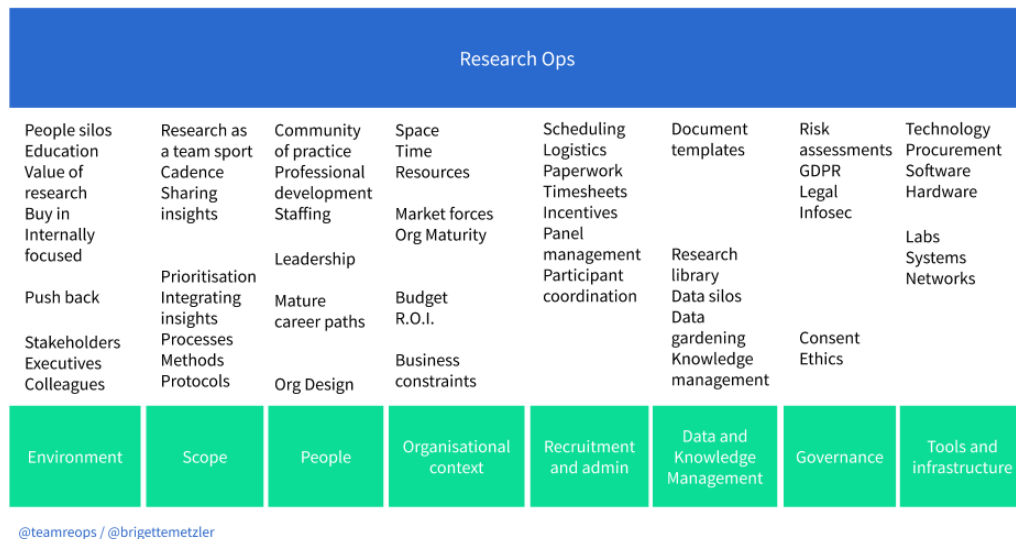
Research Ops

People silos
Education
Value of research
Buy in
Internally focused

Push back

Stakeholders
Executives
Colleagues

Environment

Research as a team sport
Cadence
Sharing insights

Prioritisation
Integrating insights
Processes
Methods
Protocols

Scope

Community of practice
Professional development
Staffing

Leadership

Mature career paths

Org Design

People

Space
Time
Resources

Market forces
Org Maturity

Budget
R.O.I.

Business constraints

Organisational context

Scheduling
Logistics
Paperwork
Timesheets
Incentives
Panel management
Participant coordination

Recruitment and admin

Document templates

Research library
Data silos
Data gardening
Knowledge management

Data and Knowledge Management

Risk assessments
GDPR
Legal
Infosec

Consent
Ethics

Governance

Technology
Procurement
Software
Hardware

Labs
Systems
Networks

Tools and infrastructure

@teamreops / @brigettemetzler